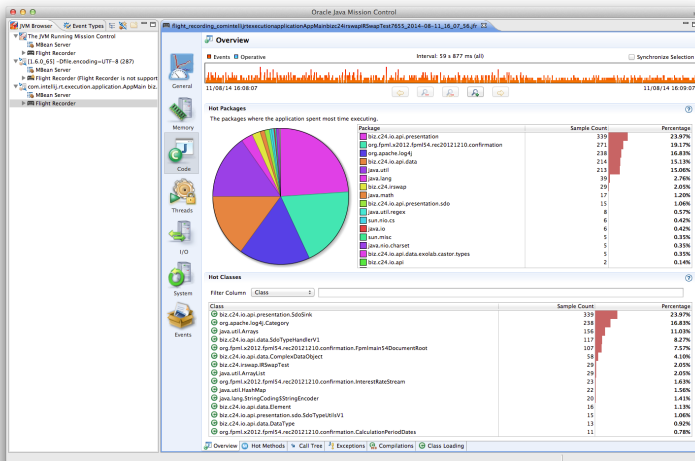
Oracle Java Mission Control

JVM Browser | Event Types

The JVM Running Mission Control
MBean Server
Flight Recorder
[1.6.0_65] -Dfile.encoding=UTF-8 (287)
MBean Server
Flight Recorder (Flight Recorder is not support
com.intellij.rt.execution.application.AppMain biz.
MBean Server
Flight Recorder

flight_recording_comintellijrtexecutionapplicationAppMainbizc24irswapIRSwapTest7855_2014-08-11_16_07_56.jfr

Overview

Events  Operative    Interval: 59 s 877 ms (all)    Synchronize Selection

11/08/14 16:08:07    11/08/14 16:09:07

General
Memory
Code
Threads
I/O
System
Events

Hot Packages
The packages where the application spent most time executing.

| Package | Sample Count | Percentage |
|---|---|---|
| biz.c24.io.api.presentation | 339 | 23.97% |
| org.fpml.x2012.fpml54.rec20121210.confirmation | 271 | 19.17% |
| org.apache.log4j | 238 | 16.83% |
| biz.c24.io.api.data | 214 | 15.13% |
| java.util | 213 | 15.06% |
| java.lang | 39 | 2.76% |
| biz.c24.irswap | 29 | 2.05% |
| java.math | 17 | 1.20% |
| biz.c24.io.api.presentation.sdo | 15 | 1.06% |
| java.util.regex | 8 | 0.57% |
| sun.nio.cs | 6 | 0.42% |
| java.io | 6 | 0.42% |
| sun.misc | 5 | 0.35% |
| java.nio.charset | 5 | 0.35% |
| biz.c24.io.api.data.exolab.castor.types | 5 | 0.35% |
| biz.c24.io.api | 2 | 0.14% |

Hot Classes

Filter Column  Class

| Class | Sample Count | Percentage |
|---|---|---|
| biz.c24.io.api.presentation.SdoSink | 339 | 23.97% |
| org.apache.log4j.Category | 238 | 16.83% |
| java.util.Arrays | 156 | 11.03% |
| biz.c24.io.api.data.SdoTypeHandlerV1 | 117 | 8.27% |
| org.fpml.x2012.fpml54.rec20121210.confirmation.FpmlMain54DocumentRoot | 107 | 7.57% |
| biz.c24.io.api.data.ComplexDataObject | 58 | 4.10% |
| biz.c24.irswap.IRSwapTest | 29 | 2.05% |
| java.util.ArrayList | 29 | 2.05% |
| org.fpml.x2012.fpml54.rec20121210.confirmation.InterestRateStream | 23 | 1.63% |
| java.util.HashMap | 22 | 1.56% |
| java.lang.StringCoding$StringEncoder | 20 | 1.41% |
| biz.c24.io.api.data.Element | 16 | 1.13% |
| biz.c24.io.api.presentation.sdo.SdoTypeUtilsV1 | 15 | 1.06% |
| biz.c24.io.api.data.DataType | 13 | 0.92% |
| org.fpml.x2012.fpml54.rec20121210.confirmation.CalculationPeriodDates | 11 | 0.78% |

Overview | Hot Methods | Call Tree | Exceptions | Compilations | Class Loading